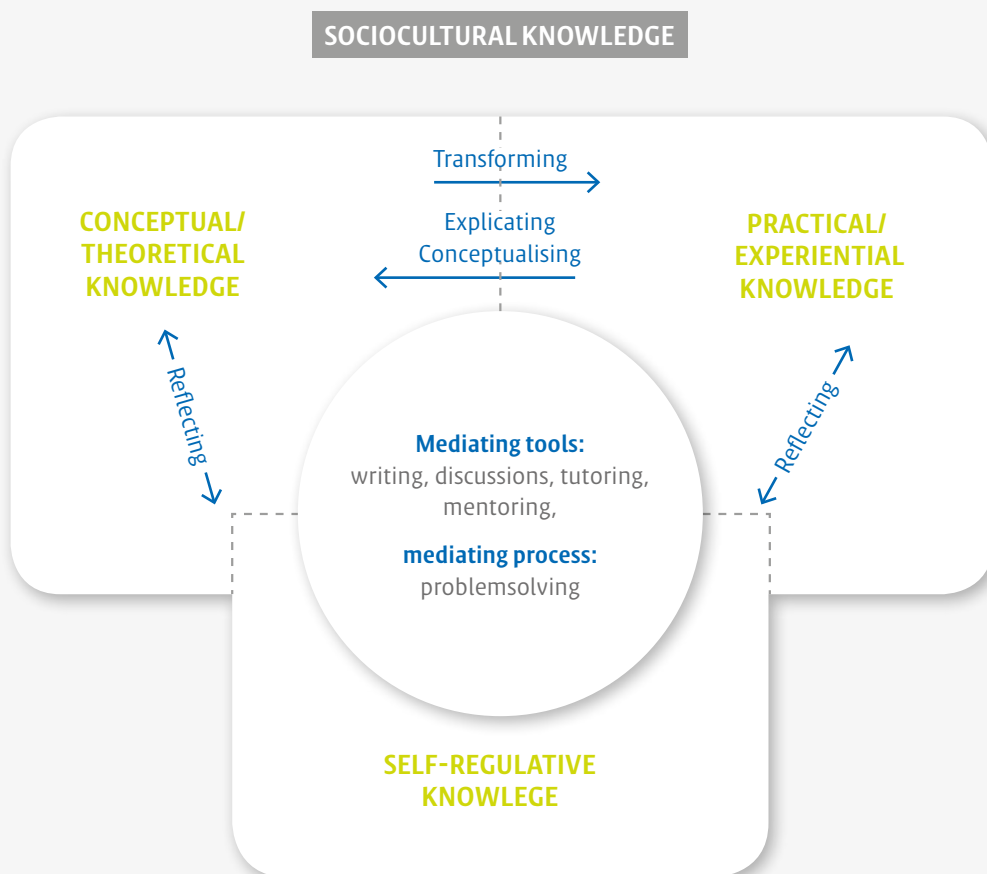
SOCIOCULTURAL KNOWLEDGE

Transforming

Explicating
Conceptualising

CONCEPTUAL/
THEORETICAL
KNOWLEDGE

PRACTICAL/
EXPERIENTIAL
KNOWLEDGE

Reflecting

Reflecting

Mediating tools:
writing, discussions, tutoring, mentoring,

mediating process:
problemsolving

SELF-REGULATIVE
KNOWLEGE